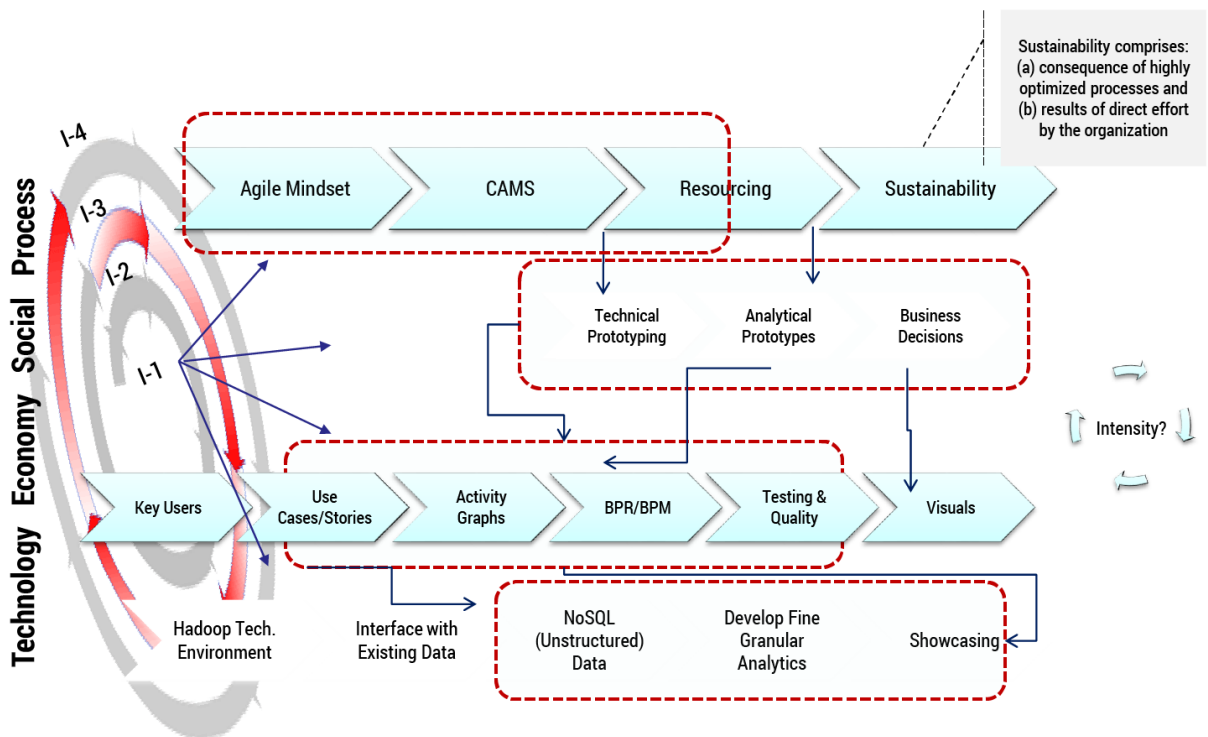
Sustainability comprises: (a) consequence of highly optimized processes and (b) results of direct effort by the organization

I-4

I-3

I-2

I-1

Technology Economy Social Process

Agile Mindset

CAMS

Resourcing

Sustainability

Technical Prototyping

Analytical Prototypes

Business Decisions

Intensity?

Key Users

Use Cases/Stories

Activity Graphs

BPR/BPM

Testing & Quality

Visuals

Hadoop Tech. Environment

Interface with Existing Data

NoSQL (Unstructured) Data

Develop Fine Granular Analytics

Showcasing